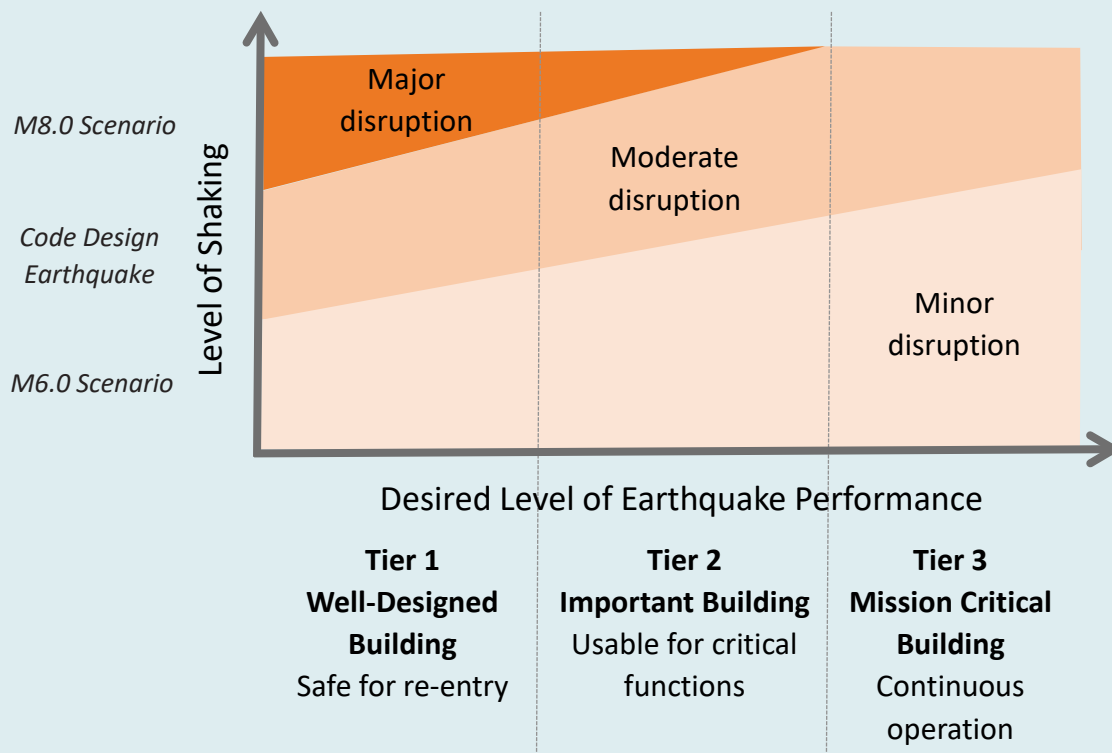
M8.0 Scenario

Code Design Earthquake

M6.0 Scenario

Level of Shaking

Major disruption

Moderate disruption

Minor disruption

Desired Level of Earthquake Performance

**Tier 1**
**Well-Designed Building**
Safe for re-entry

**Tier 2**
**Important Building**
Usable for critical functions

**Tier 3**
**Mission Critical Building**
Continuous operation